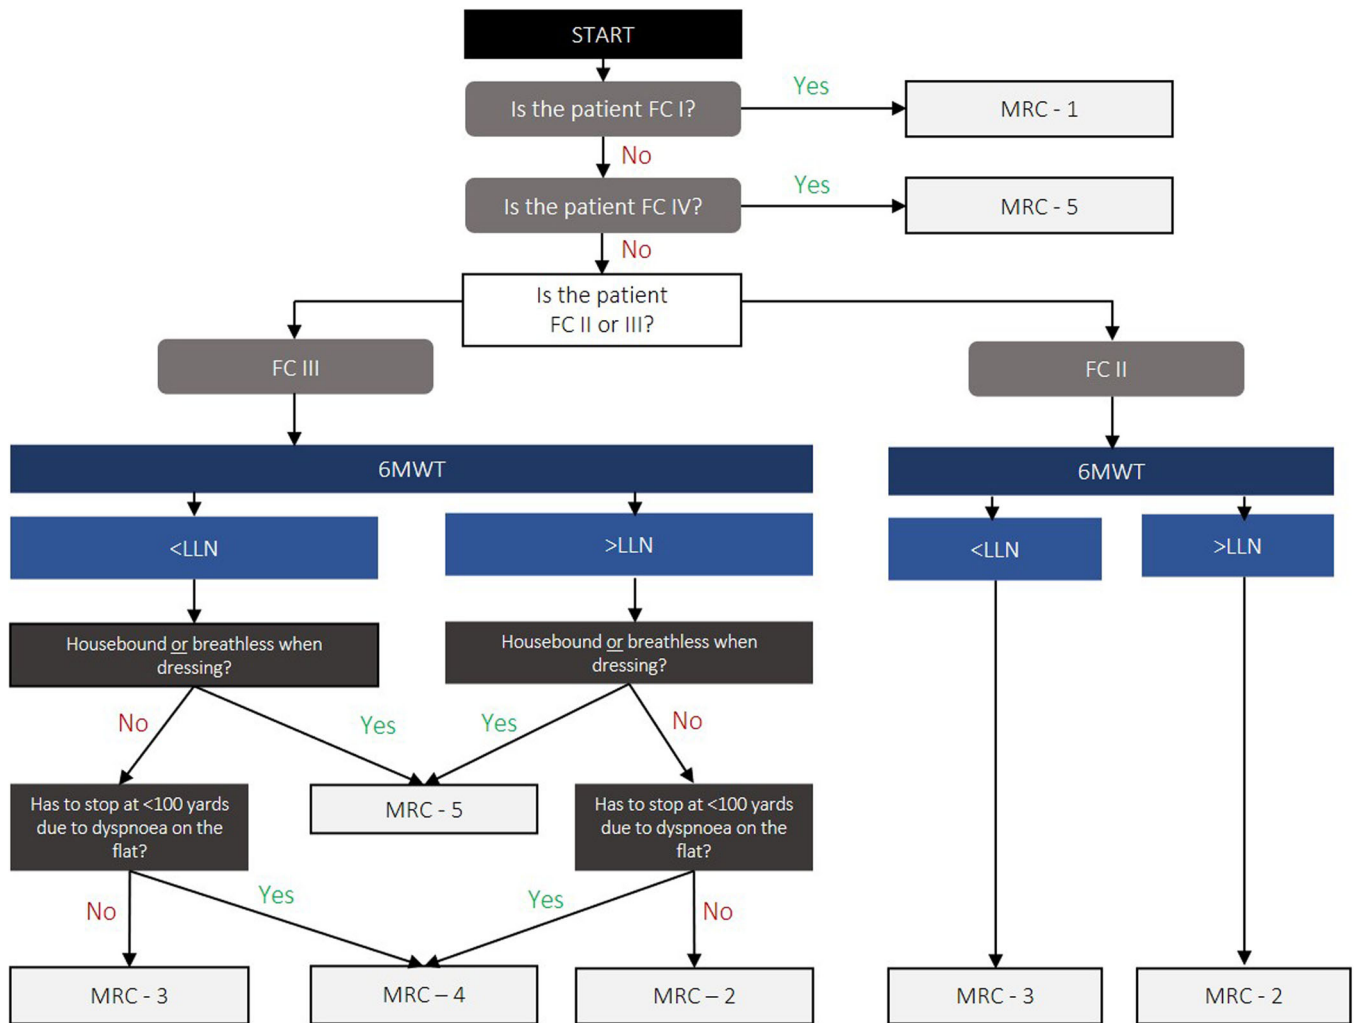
START

Is the patient FC I?

Yes

MRC - 1

No

Is the patient FC IV?

Yes

MRC - 5

No

Is the patient FC II or III?

FC III

FC II

6MWT

<LLN

>LLN

Housebound or breathless when dressing?

Housebound or breathless when dressing?

No

Yes

Yes

No

Has to stop at <100 yards due to dyspnoea on the flat?

MRC - 5

Has to stop at <100 yards due to dyspnoea on the flat?

No

Yes

Yes

No

MRC - 3

MRC – 4

MRC – 2

6MWT

<LLN

>LLN

MRC - 3

MRC - 2